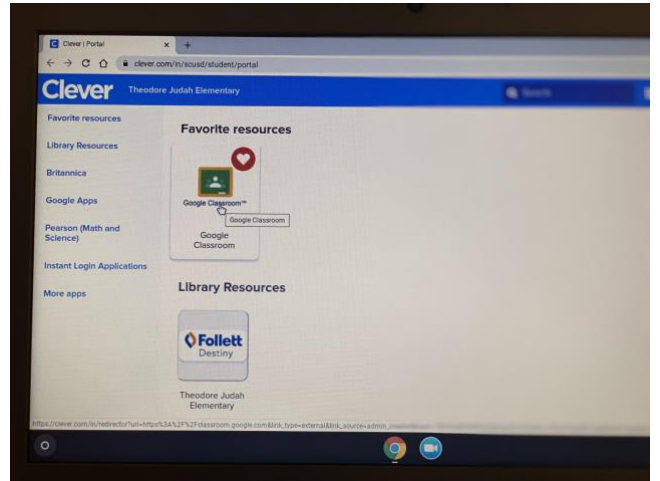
Clever | Portal

clever.com/in/scusd/student/portal

Clever Theodore Judah Elementary

Search

Favorite resources

Library Resources

Britannica

Google Apps

Pearson (Math and Science)

Instant Login Applications

More apps

Favorite resources

Google Classroom™

Google Classroom

Google Classroom

Library Resources

Follett Destiny

Theodore Judah Elementary

https://clever.com/in/redirector?url=https%3A%2F%2Fclassroom.google.com&link_type=external&link_source=admin_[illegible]